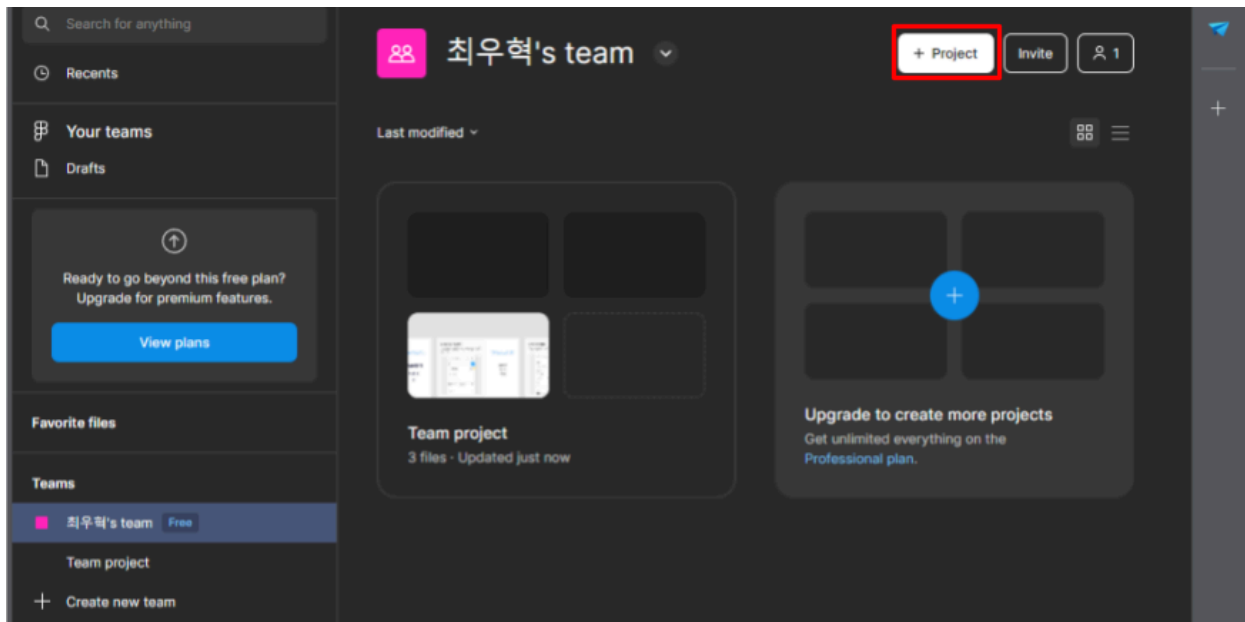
Search for anything

Recents

Your teams

Drafts

Ready to go beyond this free plan? Upgrade for premium features.

View plans

Favorite files

Teams

최우혁's team Free

Team project

Create new team

최우혁's team

+ Project

Invite

1

Last modified

Team project

3 files · Updated just now

Upgrade to create more projects

Get unlimited everything on the Professional plan.